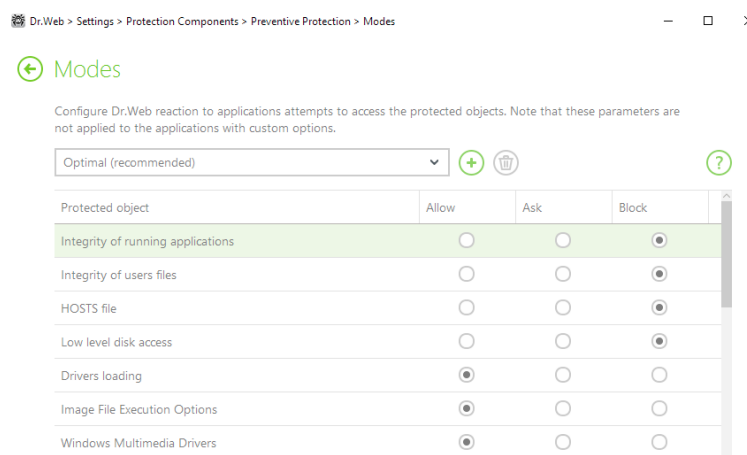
Dr.Web > Settings > Protection Components > Preventive Protection > Modes

Modes

Configure Dr.Web reaction to applications attempts to access the protected objects. Note that these parameters are not applied to the applications with custom options.

Optimal (recommended)

?

| Protected object | Allow | Ask | Block |
|---|---|---|---|
| Integrity of running applications | ○ | ○ | ◉ |
| Integrity of users files | ○ | ○ | ◉ |
| HOSTS file | ○ | ○ | ◉ |
| Low level disk access | ○ | ○ | ◉ |
| Drivers loading | ◉ | ○ | ○ |
| Image File Execution Options | ◉ | ○ | ○ |
| Windows Multimedia Drivers | ◉ | ○ | ○ |